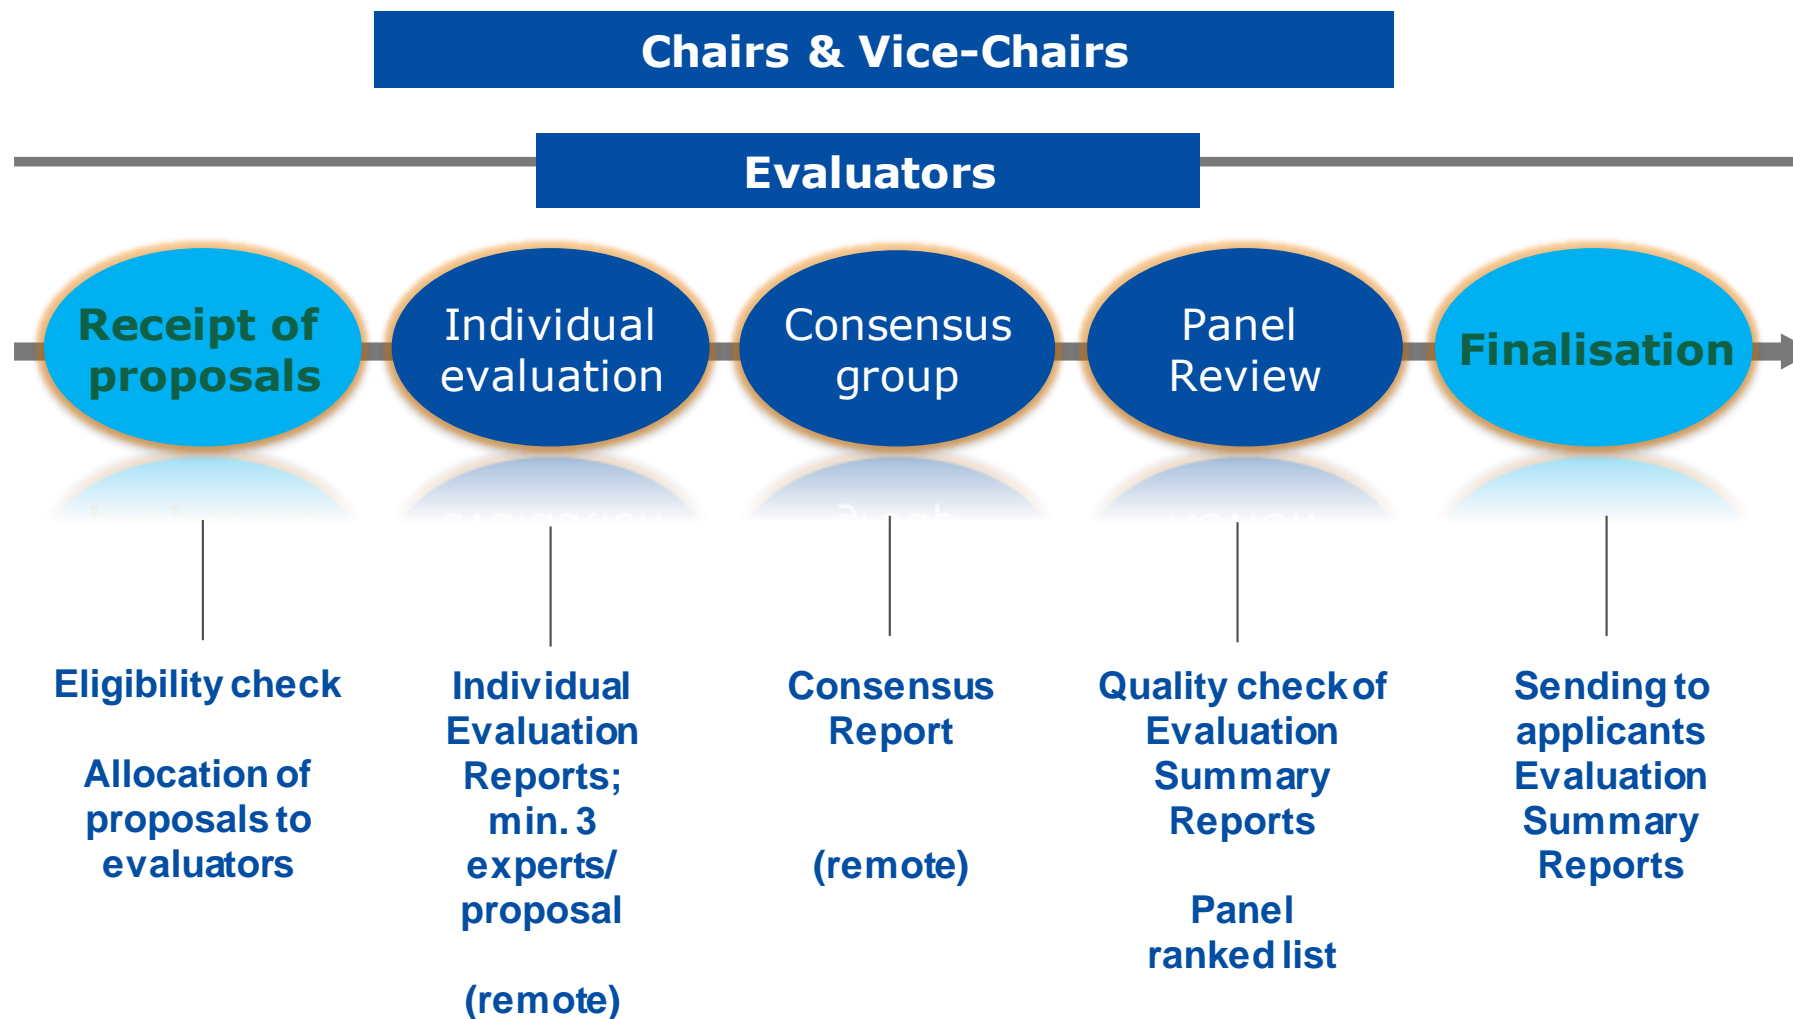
Chairs & Vice-Chairs

Evaluators

Receipt of proposals

Individual evaluation

Consensus group

Panel Review

Finalisation

Eligibility check

Allocation of proposals to evaluators

Individual Evaluation Reports; min. 3 experts/ proposal

(remote)

Consensus Report

(remote)

Quality check of Evaluation Summary Reports

Panel ranked list

Sending to applicants Evaluation Summary Reports